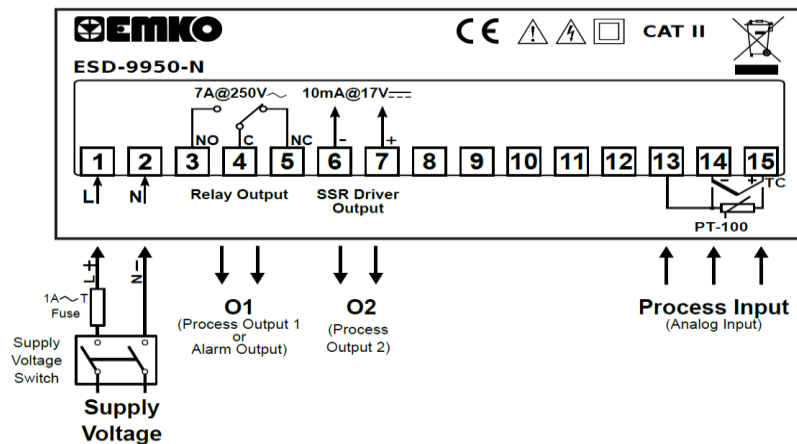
EMKO
CE CAT II
ESD-9950-N
7A@250V∼ 10mA@17V$\overline{---}$
NO C NC - +
1 2 3 4 5 6 7 8 9 10 11 12 13 14 15
L N Relay Output SSR Driver Output - + TC
PT-100
+ L - N
1A∼ T Fuse
Supply Voltage Switch
Supply Voltage
O1
(Process Output 1 or Alarm Output)
O2
(Process Output 2)
Process Input
(Analog Input)